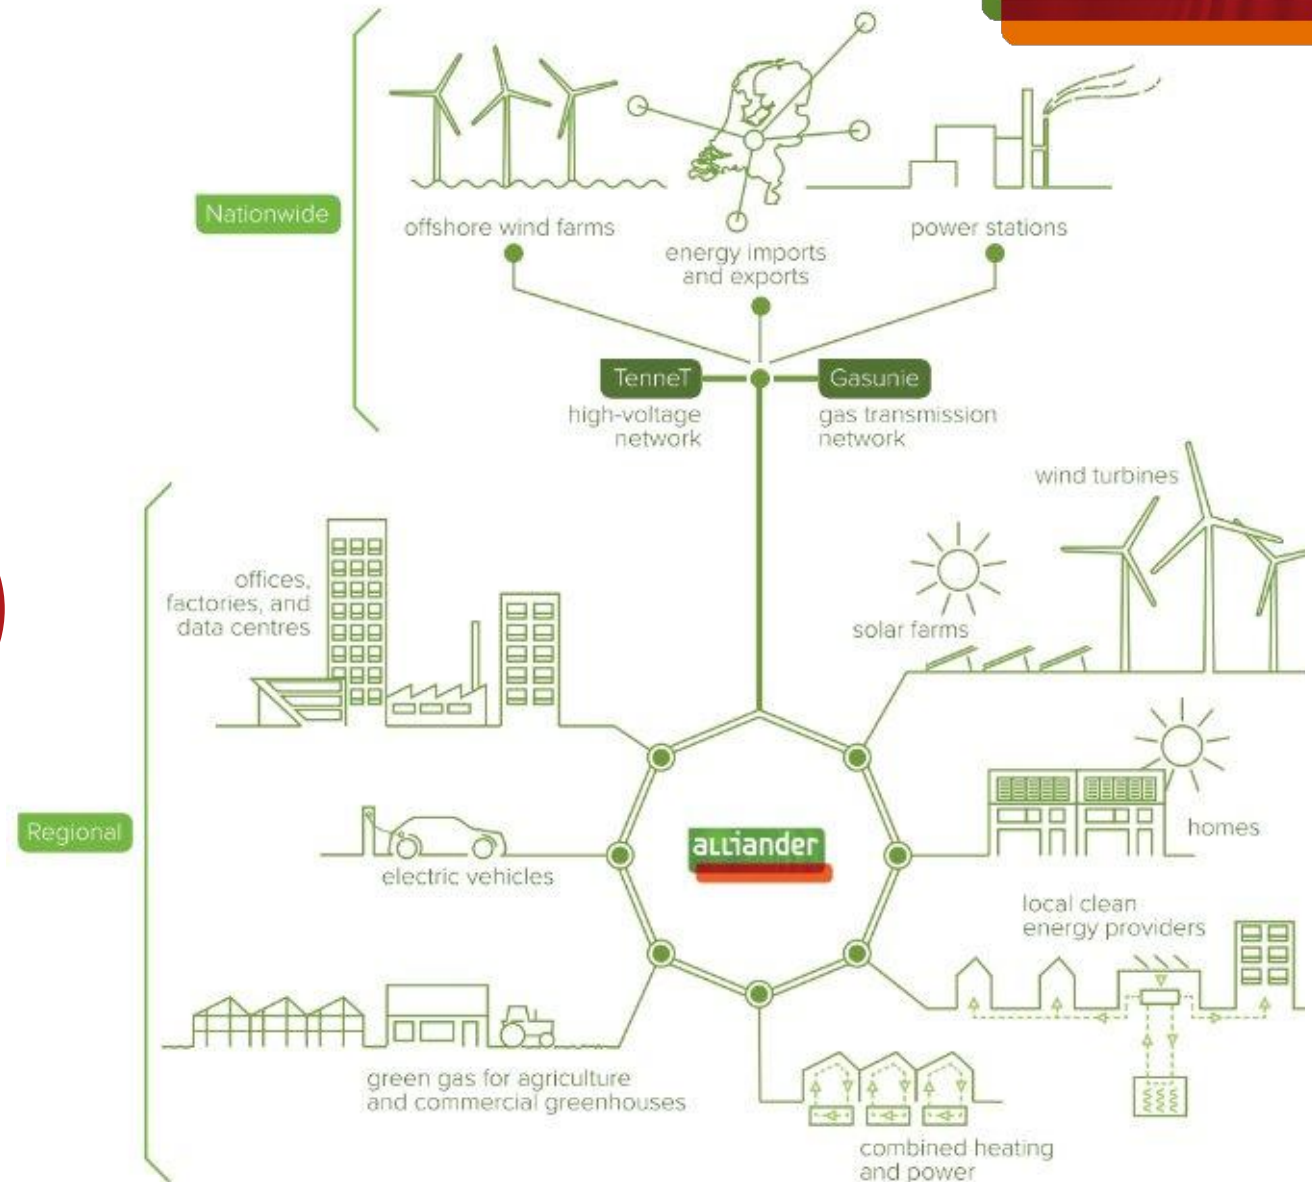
Nationwide

offshore wind farms

energy imports and exports

power stations

TenneT
high-voltage network

Gasunie
gas transmission network

Regional

wind turbines

offices, factories, and data centres

solar farms

alliander

homes

electric vehicles

local clean energy providers

green gas for agriculture and commercial greenhouses

combined heating and power